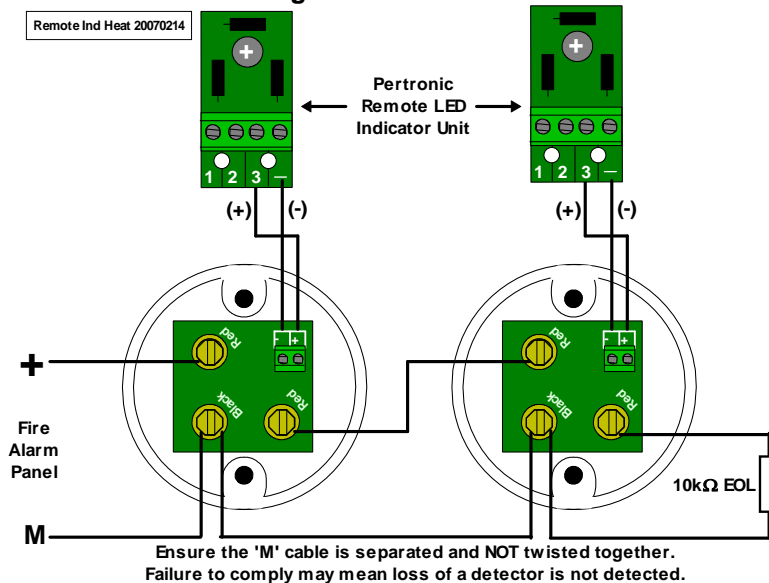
Remote Ind Heat 20070214

Pertronic Remote LED Indicator Unit

1 2 3 –
(+) (-)

1 2 3 –
(+) (-)

- +
Red
Black
Red

- +
Red
Black
Red

+

Fire Alarm Panel

M

10kΩ EOL

Ensure the 'M' cable is separated and NOT twisted together. Failure to comply may mean loss of a detector is not detected.